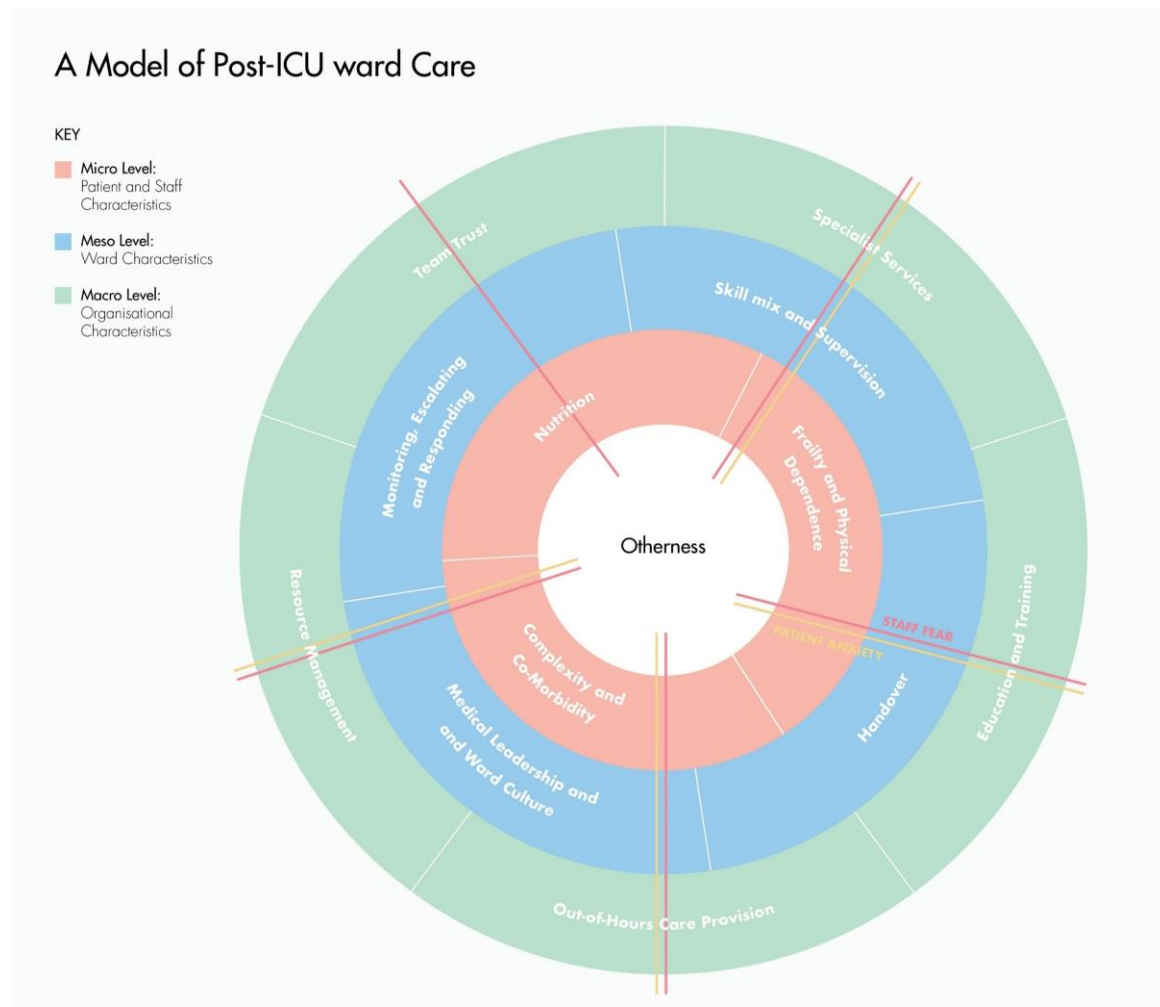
A Model of Post-ICU ward Care

KEY

Micro Level: Patient and Staff Characteristics

Meso Level: Ward Characteristics

Macro Level: Organisational Characteristics

Team Trust

Specialist Services

Skill mix and Supervision

Monitoring, Escalating and Responding

Nutrition

Frailty and Physical Dependence

Otherness

Resource Management

Complexity and Co-Morbidity

STAFF FEAR

PATIENT ANXIETY

Education and Training

Handover

Medical Leadership and and Ward Culture

Out-of-Hours Care Provision